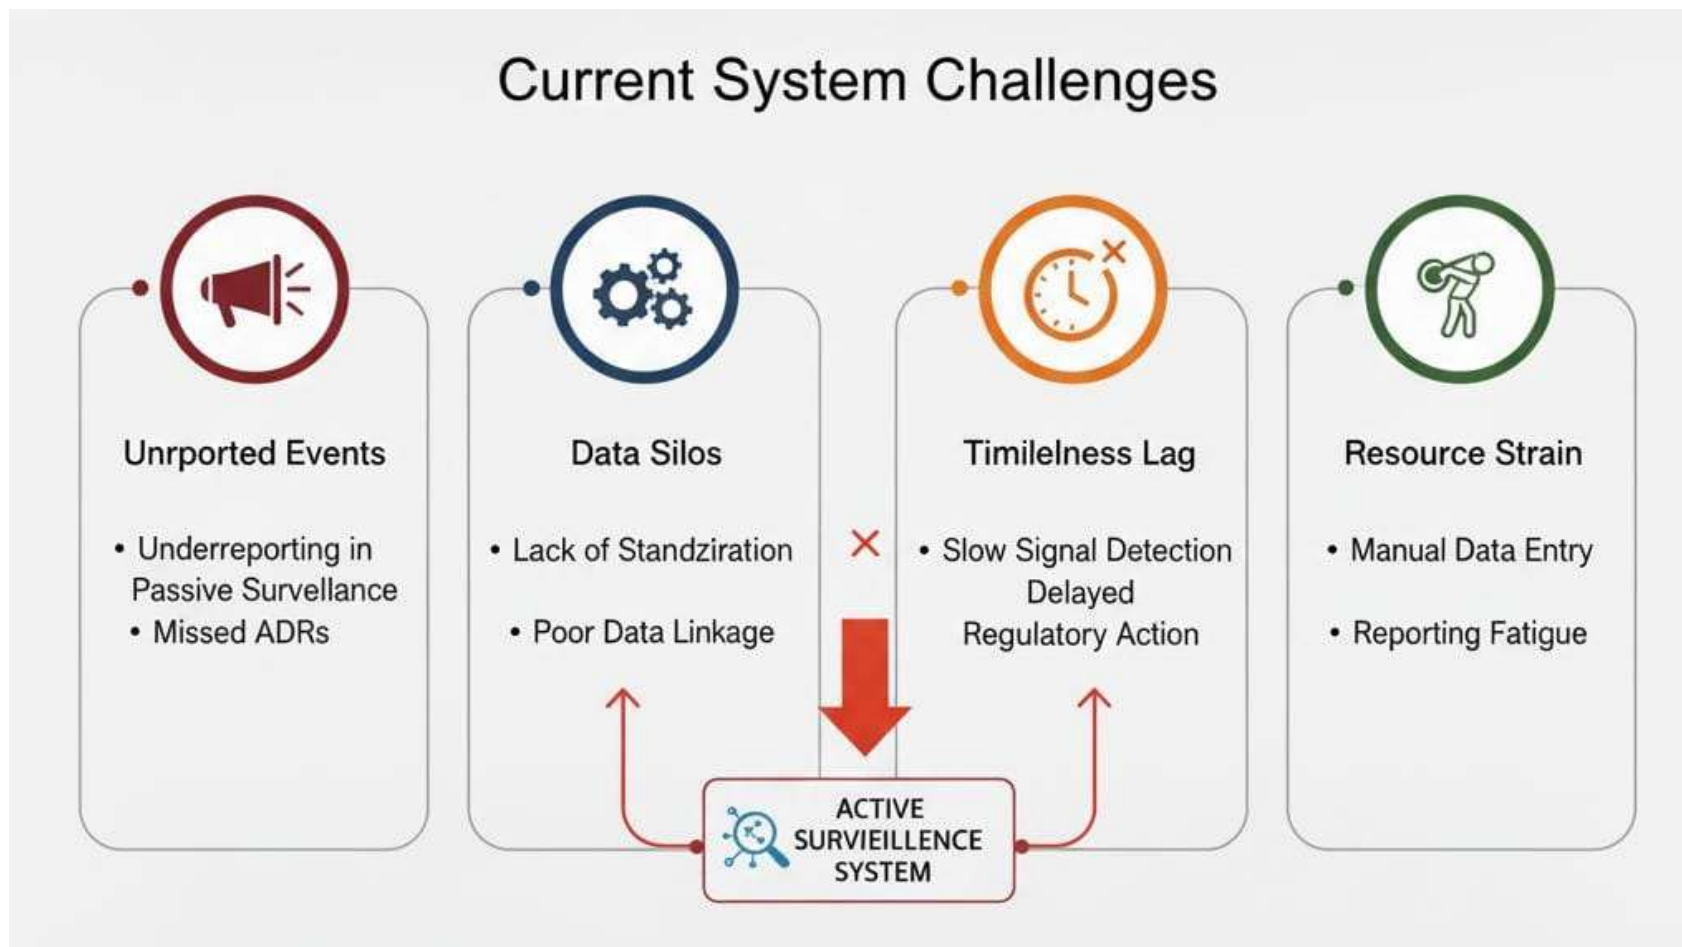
Current System Challenges

Unrported Events

• Underreporting in Passive Survellance
• Missed ADRs

Data Silos

• Lack of Standziration
• Poor Data Linkage

Timilelness Lag

• Slow Signal Detection Delayed Regulatory Action

Resource Strain

• Manual Data Entry
• Reporting Fatigue

ACTIVE SURVIEILLENCE SYSTEM